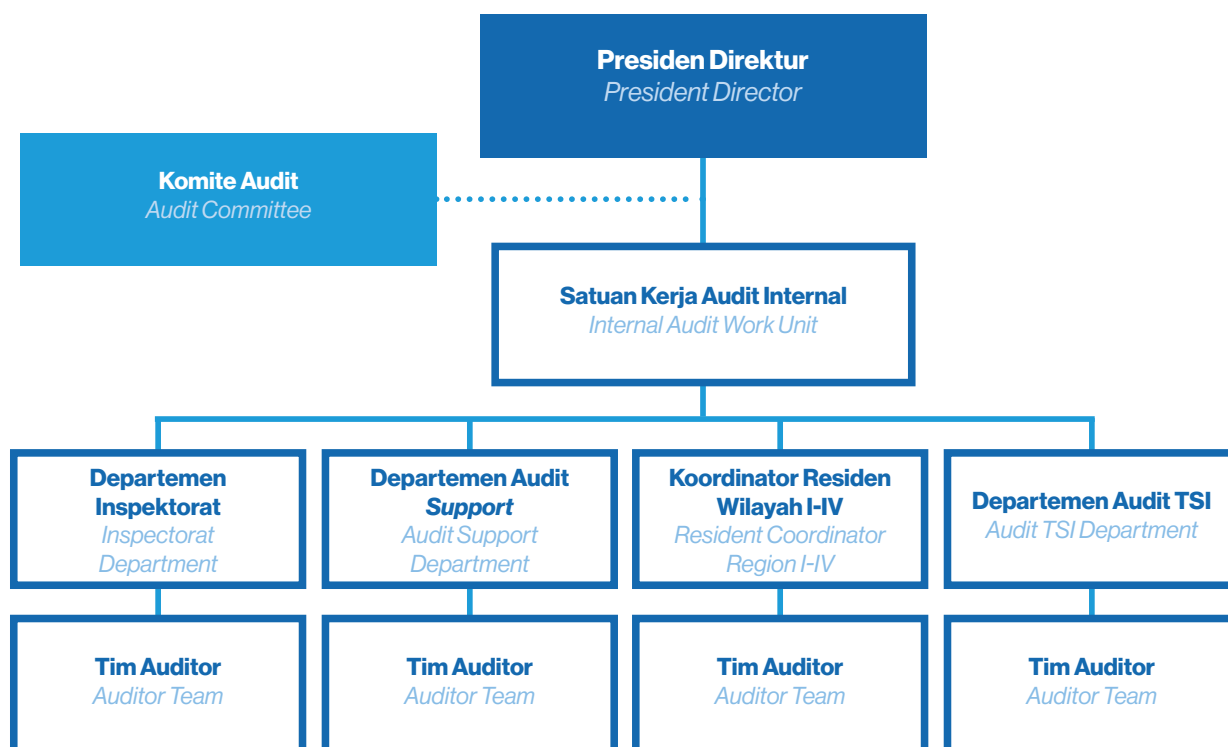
Presiden Direktur
President Director

Komite Audit
Audit Committee

Satuan Kerja Audit Internal
Internal Audit Work Unit

Departemen Inspektorat
Inspectorat Department

Departemen Audit Support
Audit Support Department

Koordinator Residen Wilayah I-IV
Resident Coordinator Region I-IV

Departemen Audit TSI
Audit TSI Department

Tim Auditor
Auditor Team

Tim Auditor
Auditor Team

Tim Auditor
Auditor Team

Tim Auditor
Auditor Team